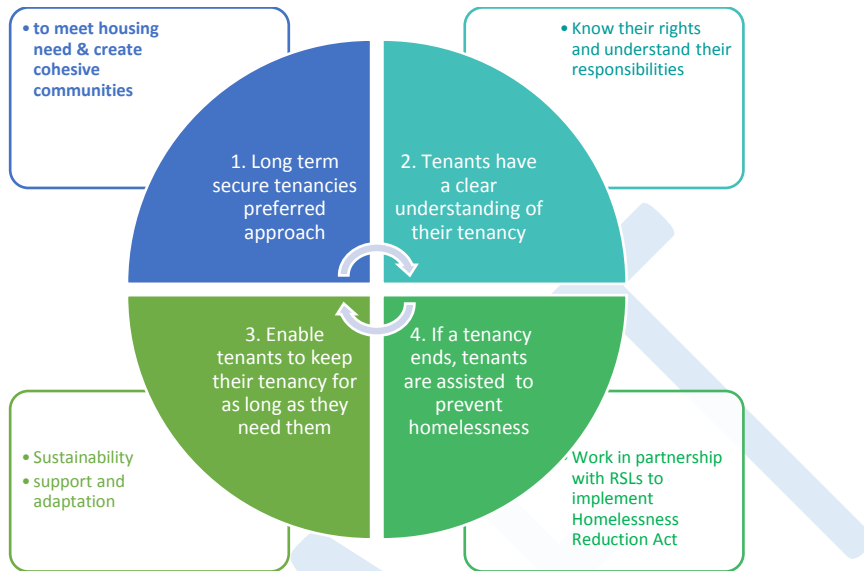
• to meet housing need & create cohesive communities

• Know their rights and understand their responsibilities

1. Long term secure tenancies preferred approach

2. Tenants have a clear understanding of their tenancy

3. Enable tenants to keep their tenancy for as long as they need them

4. If a tenancy ends, tenants are assisted to prevent homelessness

• Sustainability
• support and adaptation

• Work in partnership with RSLs to implement Homelessness Reduction Act